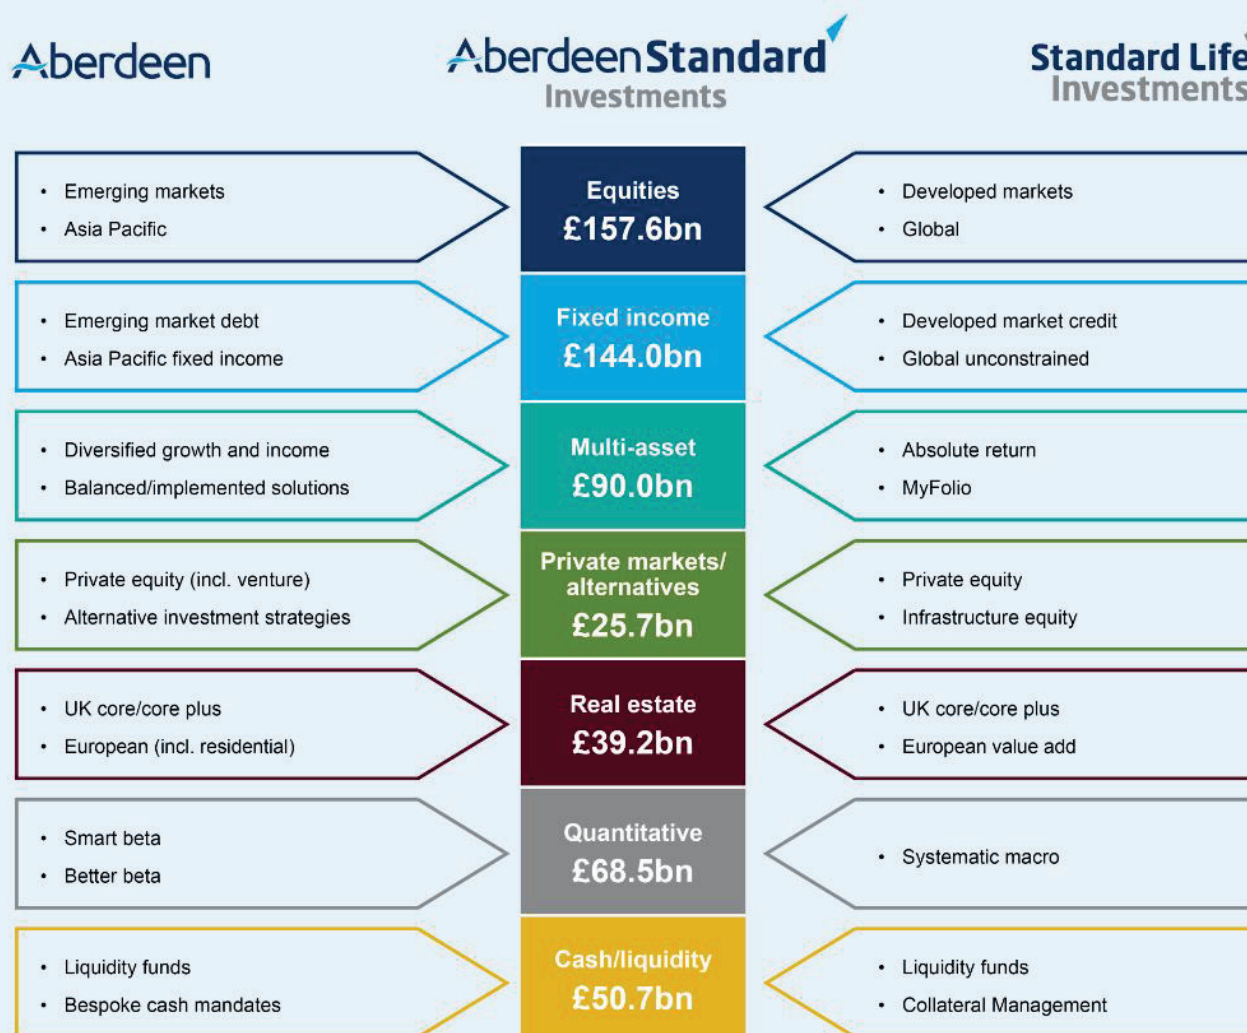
Aberdeen

AberdeenStandard Investments

Standard Life Investments

• Emerging markets
• Asia Pacific

Equities £157.6bn

• Developed markets
• Global

• Emerging market debt
• Asia Pacific fixed income

Fixed income £144.0bn

• Developed market credit
• Global unconstrained

• Diversified growth and income
• Balanced/implemented solutions

Multi-asset £90.0bn

• Absolute return
• MyFolio

• Private equity (incl. venture)
• Alternative investment strategies

Private markets/ alternatives £25.7bn

• Private equity
• Infrastructure equity

• UK core/core plus
• European (incl. residential)

Real estate £39.2bn

• UK core/core plus
• European value add

• Smart beta
• Better beta

Quantitative £68.5bn

• Systematic macro

• Liquidity funds
• Bespoke cash mandates

Cash/liquidity £50.7bn

• Liquidity funds
• Collateral Management